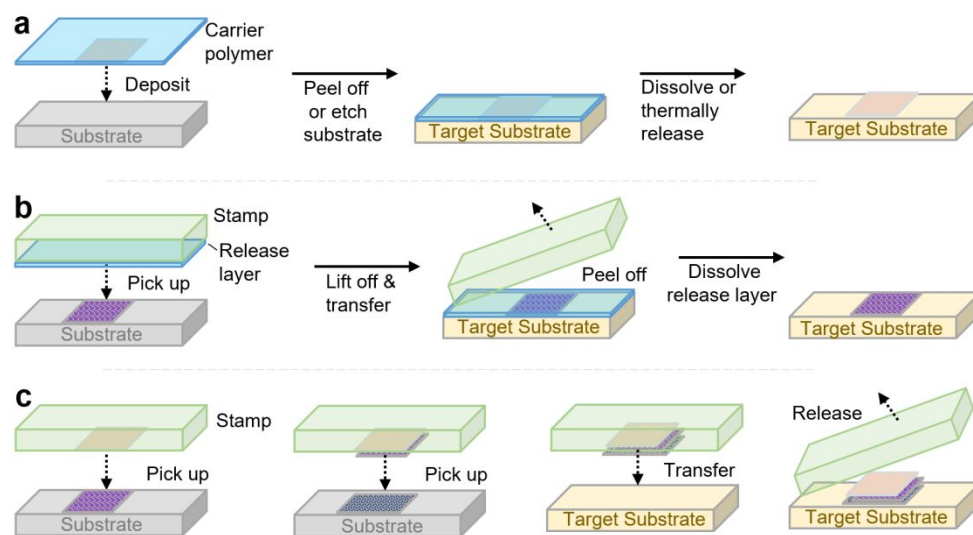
a

Carrier polymer

Deposit

Substrate

Peel off or etch substrate

Target Substrate

Dissolve or thermally release

Target Substrate

b

Stamp

Release layer

Pick up

Substrate

Lift off & transfer

Peel off

Target Substrate

Dissolve release layer

Target Substrate

c

Stamp

Pick up

Substrate

Pick up

Substrate

Transfer

Target Substrate

Release

Target Substrate